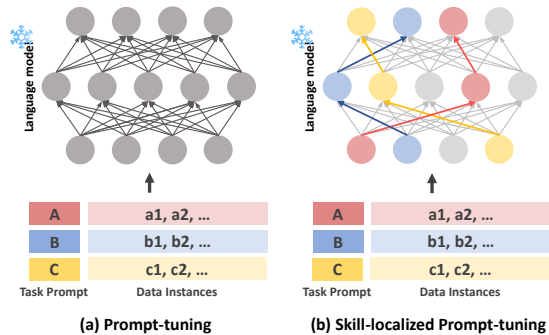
Language model

| A | a1, a2, ... |
|---|---|
| B | b1, b2, ... |
| C | c1, c2, ... |

Task Prompt Data Instances

(a) Prompt-tuning

Language model

| A | a1, a2, ... |
|---|---|
| B | b1, b2, ... |
| C | c1, c2, ... |

Task Prompt Data Instances

(b) Skill-localized Prompt-tuning